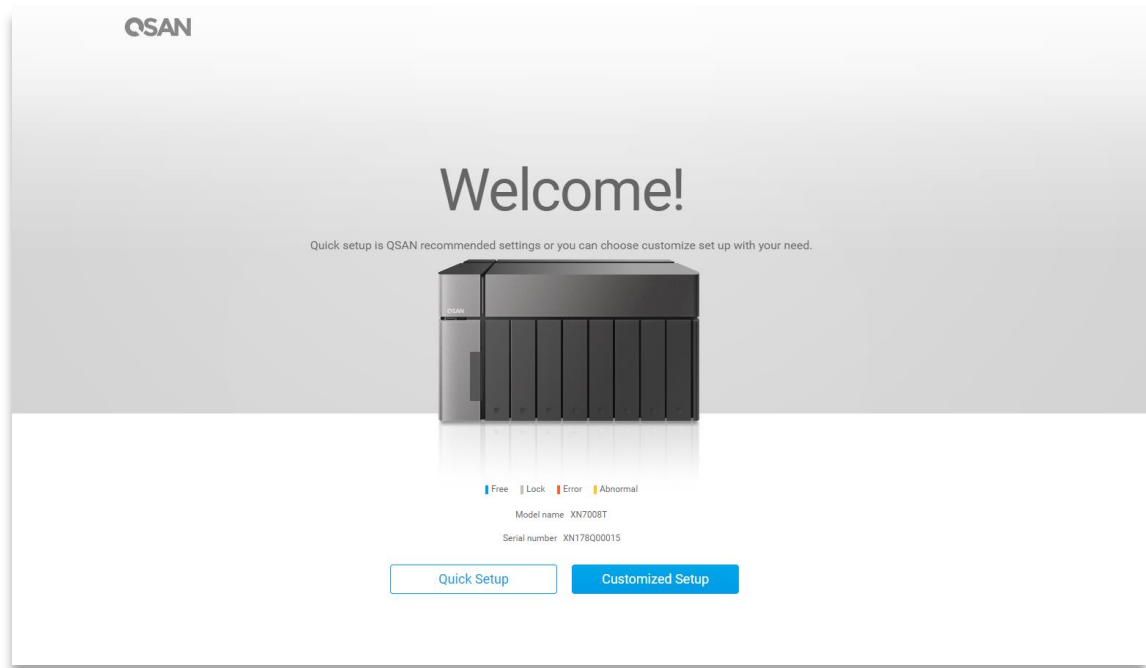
QSAN

Welcome!

Quick setup is QSAN recommended settings or you can choose customize set up with your need.

QSAN

Free Lock Error Abnormal

Model name XN7008T

Serial number XN178Q00015

Quick Setup

Customized Setup